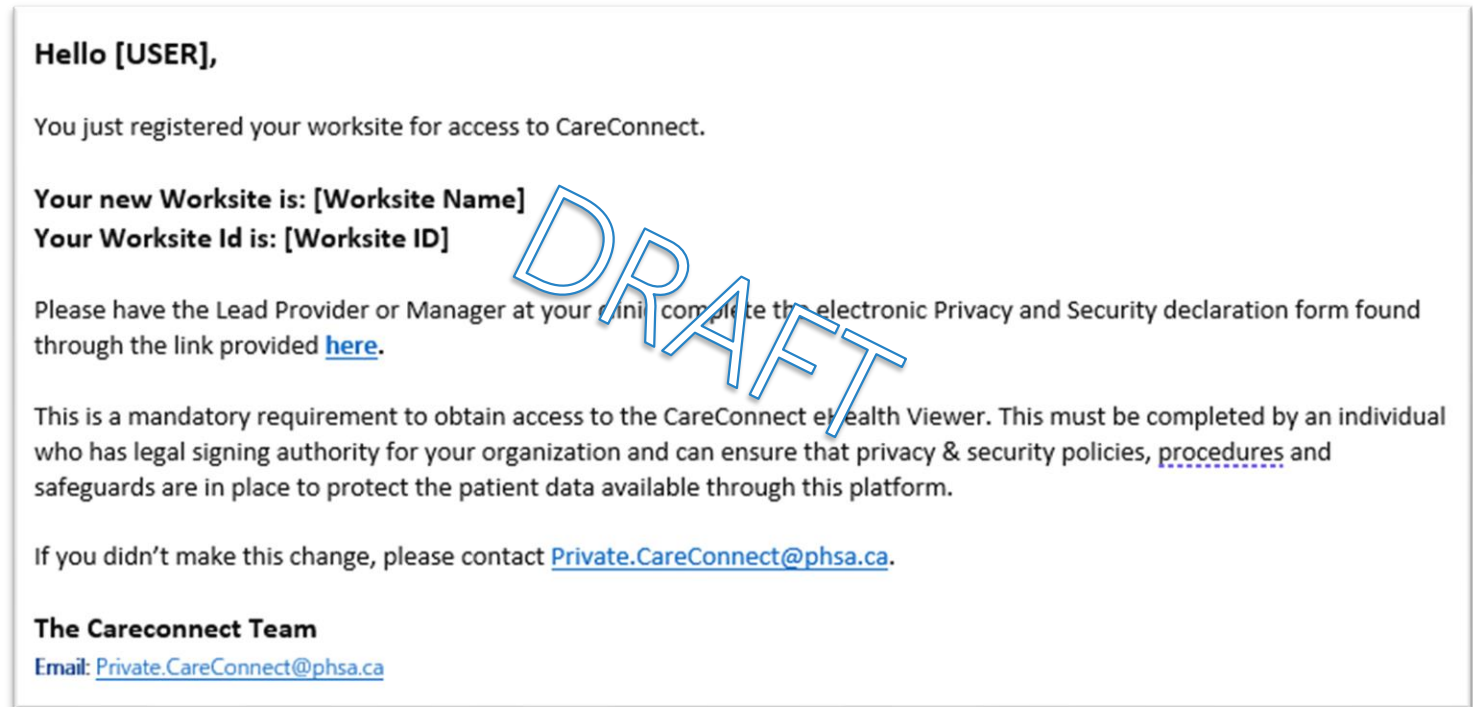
Hello [USER],

You just registered your worksite for access to CareConnect.

Your new Worksite is: [Worksite Name]
Your Worksite Id is: [Worksite ID]

Please have the Lead Provider or Manager at your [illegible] complete the electronic Privacy and Security declaration form found through the link provided here.

This is a mandatory requirement to obtain access to the CareConnect e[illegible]ealth Viewer. This must be completed by an individual who has legal signing authority for your organization and can ensure that privacy & security policies, procedures and safeguards are in place to protect the patient data available through this platform.

If you didn't make this change, please contact Private.CareConnect@phsa.ca.

The Careconnect Team
Email: Private.CareConnect@phsa.ca

DRAFT